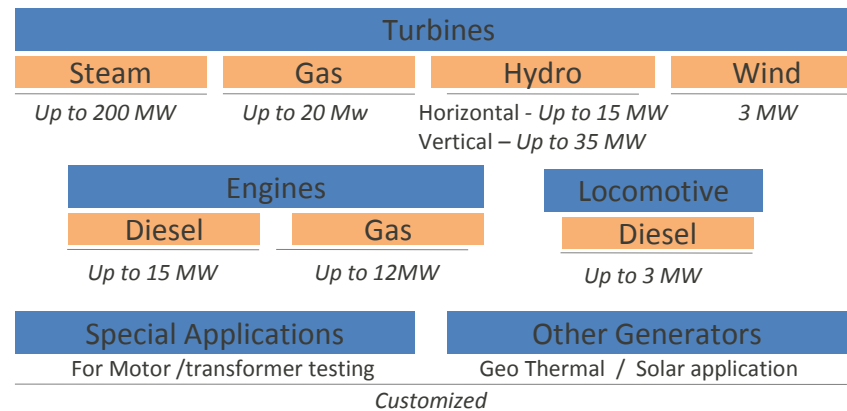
Turbines

Steam
Up to 200 MW

Gas
Up to 20 Mw

Hydro
Horizontal - Up to 15 MW
Vertical – Up to 35 MW

Wind
3 MW

Engines

Diesel
Up to 15 MW

Gas
Up to 12MW

Locomotive

Diesel
Up to 3 MW

Special Applications
For Motor /transformer testing

Other Generators
Geo Thermal / Solar application

Customized